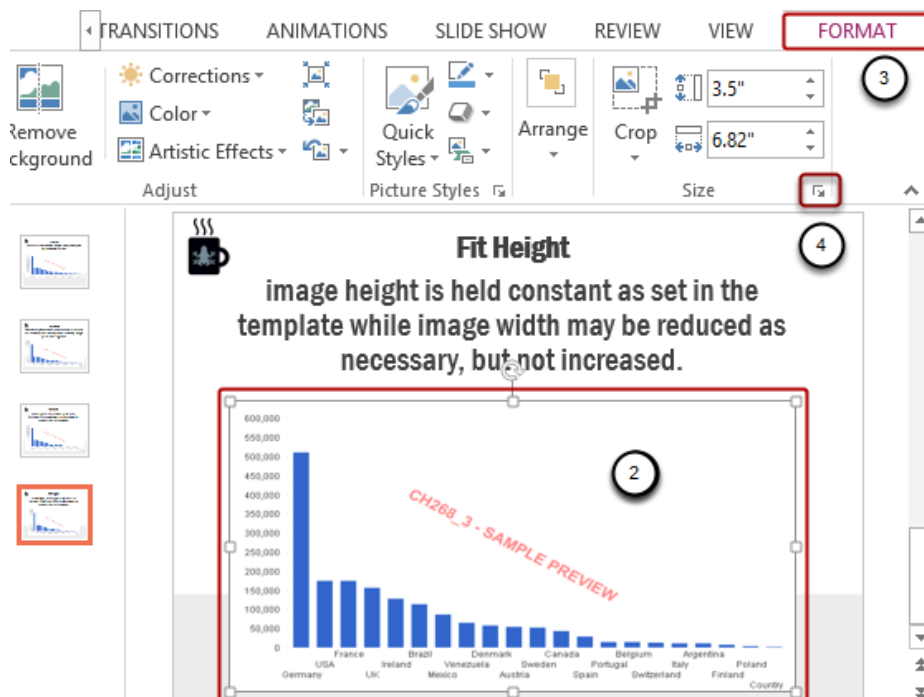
TRANSITIONS ANIMATIONS SLIDE SHOW REVIEW VIEW FORMAT

3

Remove
ckground

Corrections
Color
Artistic Effects

Adjust

Quick Styles

Picture Styles

Arrange

Crop

3.5"
6.82"

Size

4

Fit Height

image height is held constant as set in the template while image width may be reduced as necessary, but not increased.

2

600,000
550,000
500,000
450,000
400,000
350,000
300,000
250,000
200,000
150,000
100,000
50,000
0

CH268_3 - SAMPLE PREVIEW

Germany USA UK France Ireland Mexico Brazil Venezuela Austria Denmark Sweden Spain Canada Portugal Belgium Switzerland Italy Argentina Finland Poland

Country